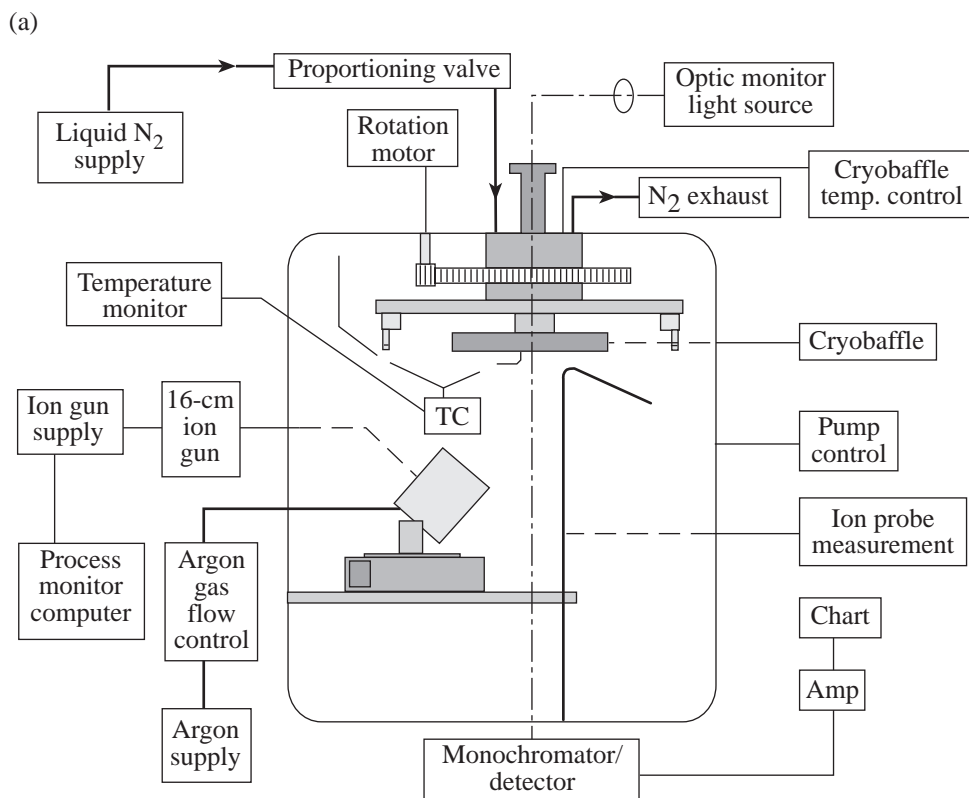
(a)

Proportioning valve

Optic monitor light source

Liquid $N_2$ supply

Rotation motor

Cryobaffle temp. control

$N_2$ exhaust

Temperature monitor

Cryobaffle

Ion gun supply

16-cm ion gun

TC

Pump control

Ion probe measurement

Process monitor computer

Argon gas flow control

Chart

Amp

Argon supply

Monochromator/ detector